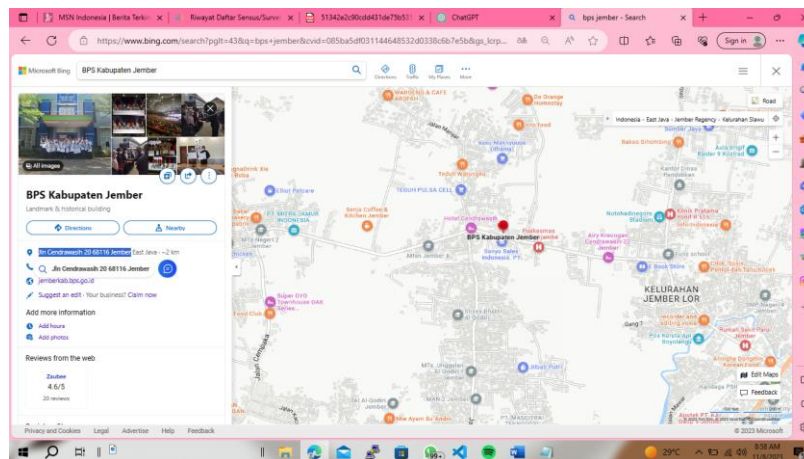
MSN Indonesia | Berita Terkini | Riwayat Daftar Sensus/Survei | 51342e2c90cdd431de75b531 | ChatGPT | bps jember - Search

https://www.bing.com/search?pglt=43&q=bps+jember&cvid=085ba5df031144648532d0338c6b7e5b&gs_lcrp...

Sign in

Microsoft Bing | BPS Kabupaten Jember

Directions | Traffic | My Places | More

All images

BPS Kabupaten Jember

Landmark & historical building

Directions | Nearby

Jln Cendrawasih 20 68116 Jember East Java · ~2 km

Jln Cendrawasih 20 68116 Jember

jemberkab.bps.go.id

Suggest an edit · Your business? Claim now

Add more information

Add hours

Add photos

Reviews from the web

Zaubee

4.6/5

20 reviews

Road

Indonesia · East Java · Jember Regency · Kelurahan Slawu

BPS Kabupaten Jember

KELURAHAN JEMBER LOR

Hotel Cendrawasih

Puskesmas Jember

Teguh Pulsa Cell

Senja Coffee & Kitchen Jember

Bakso Srikandi

Super OYO Townhouse OAK Jember

Gang 7

Edit Maps

Feedback

© 2023 Microsoft

Privacy and Cookies | Legal | Advertise | Help | Feedback

29°C

9:58 AM